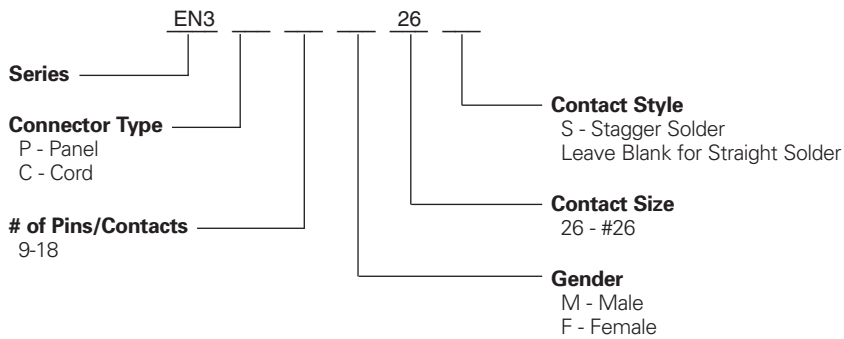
EN3 ___ ___ ___ 26 ___

Series

Connector Type
P - Panel
C - Cord

# of Pins/Contacts
9-18

Contact Style
S - Stagger Solder
Leave Blank for Straight Solder

Contact Size
26 - #26

Gender
M - Male
F - Female